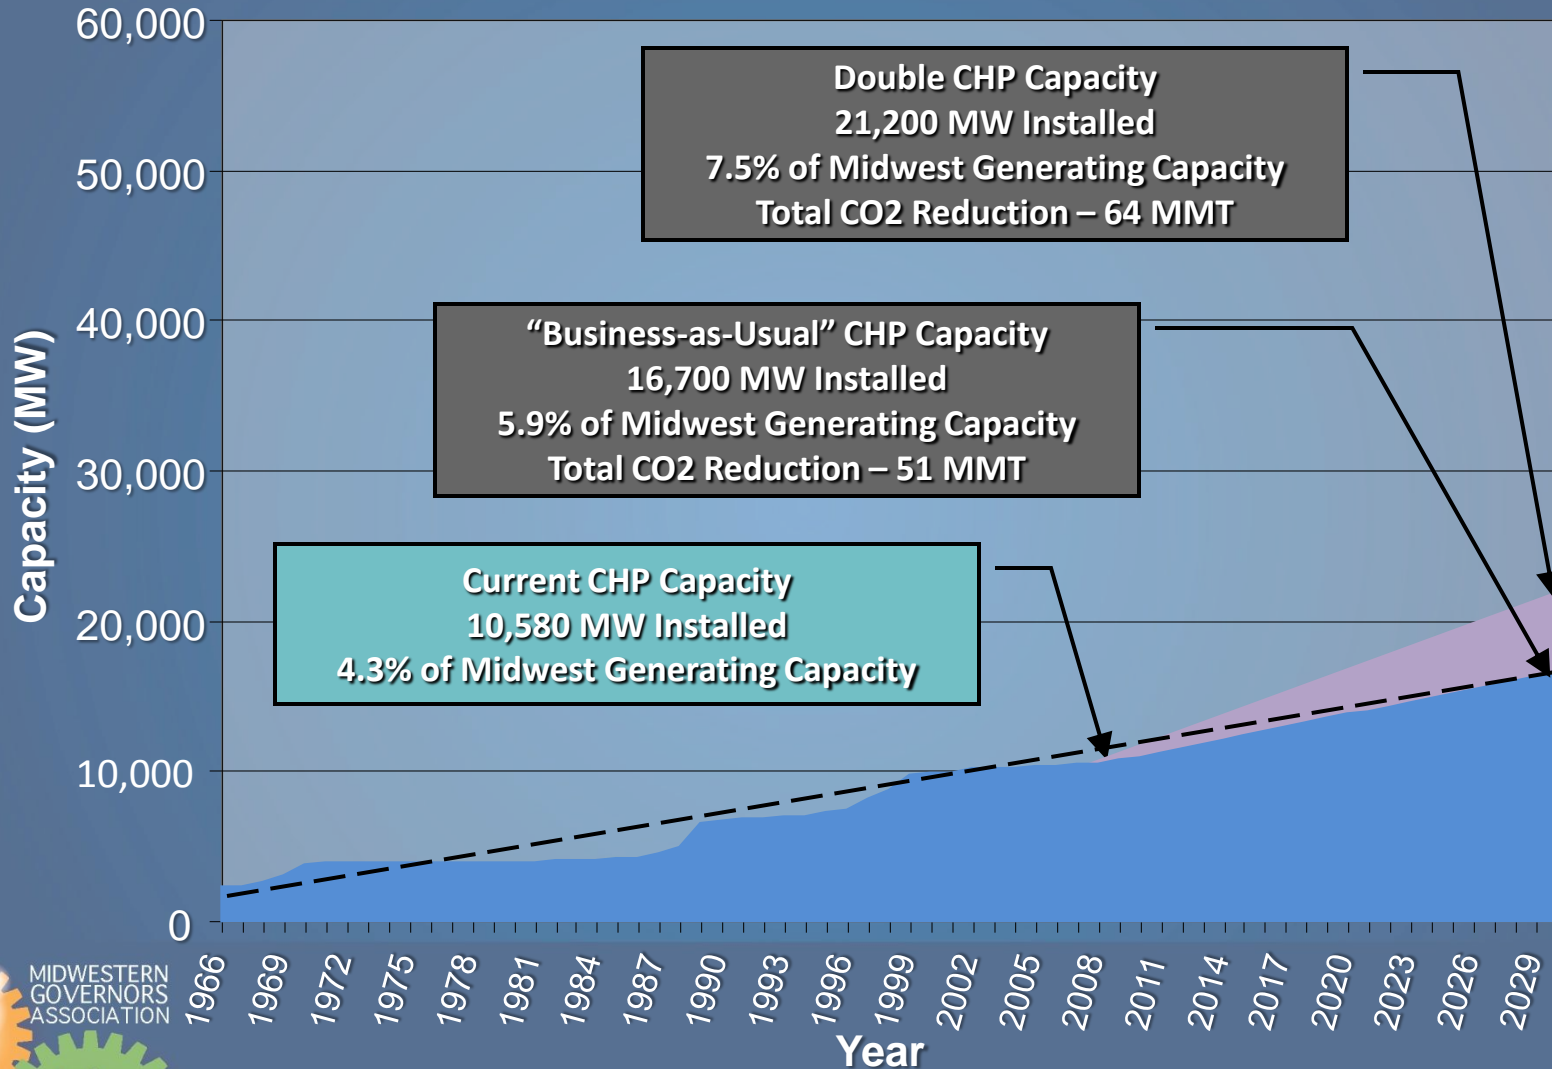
Double CHP Capacity
21,200 MW Installed
7.5% of Midwest Generating Capacity
Total CO2 Reduction – 64 MMT

"Business-as-Usual" CHP Capacity
16,700 MW Installed
5.9% of Midwest Generating Capacity
Total CO2 Reduction – 51 MMT

Current CHP Capacity
10,580 MW Installed
4.3% of Midwest Generating Capacity

Capacity (MW)

60,000
50,000
40,000
30,000
20,000
10,000
0

1966 1969 1972 1975 1978 1981 1984 1987 1990 1993 1996 1999 2002 2005 2008 2011 2014 2017 2020 2023 2026 2029

Year

MIDWESTERN GOVERNORS ASSOCIATION